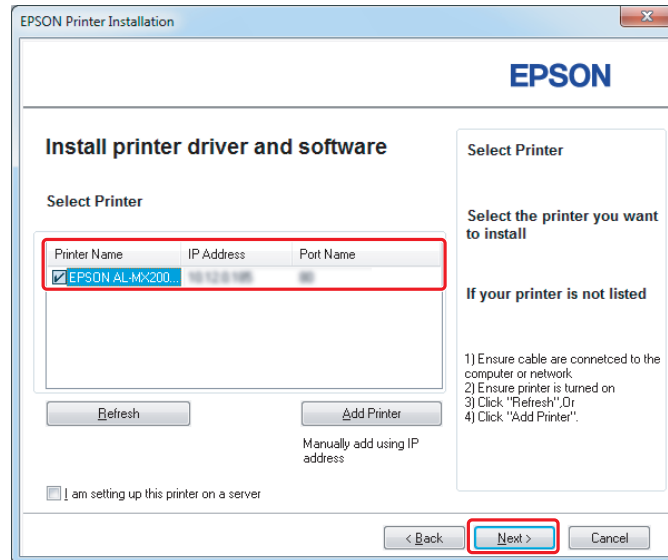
EPSON Printer Installation

EPSON

Install printer driver and software

Select Printer

| Printer Name | IP Address | Port Name |
|---|---|---|
| EPSON AL-MX200... | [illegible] | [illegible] |

Refresh

Add Printer

Manually add using IP address

I am setting up this printer on a server

Select Printer

Select the printer you want to install

If your printer is not listed

1) Ensure cable are connetced to the computer or network
2) Ensure printer is turned on
3) Click "Refresh",Or
4) Click "Add Printer".

< Back

Next >

Cancel